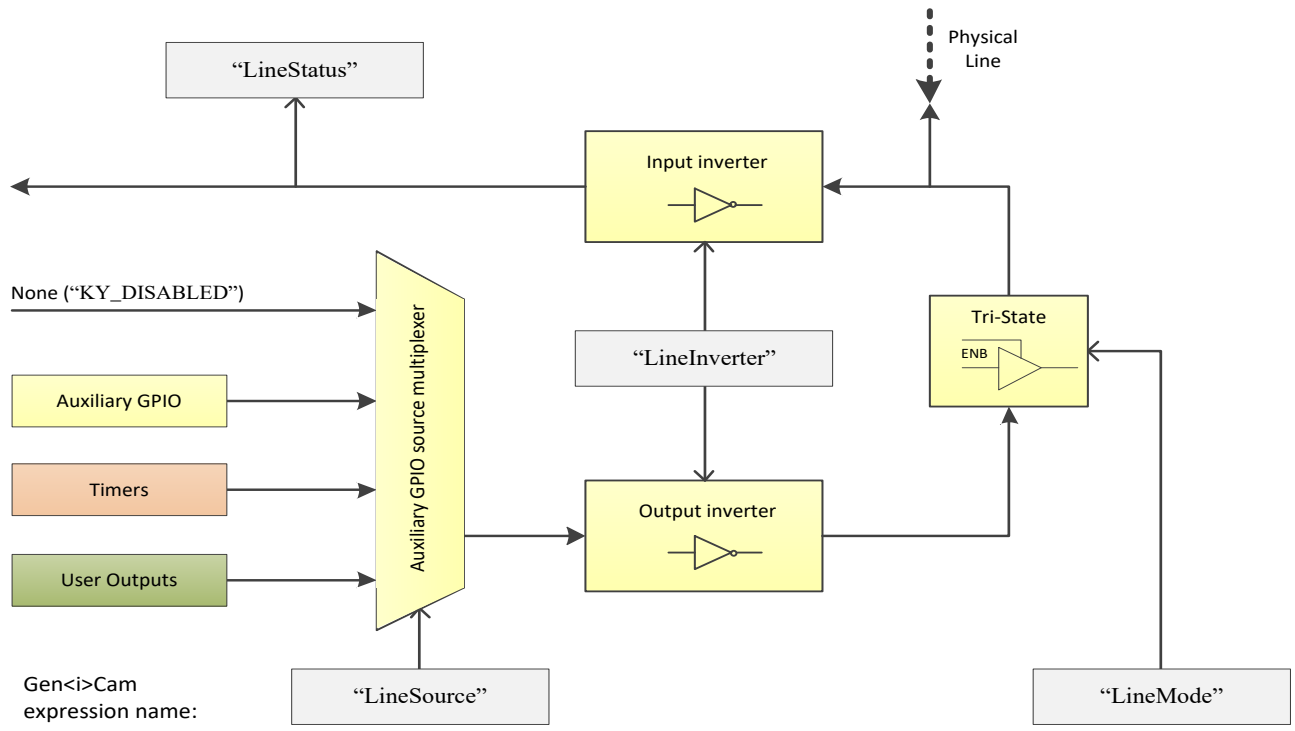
Physical Line

“LineStatus”

Input inverter

None (“KY_DISABLED”)

Auxiliary GPIO

Timers

User Outputs

Auxiliary GPIO source multiplexer

“LineInverter”

Tri-State

ENB

Output inverter

Gen<i>Cam expression name:

“LineSource”

“LineMode”